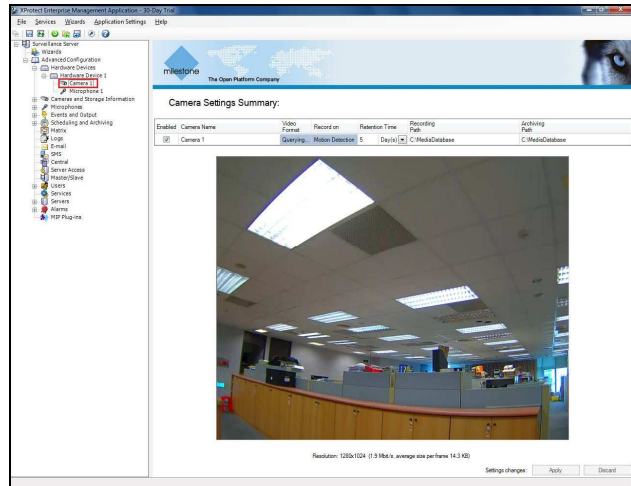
XProtect Enterprise Management Application - 30-Day Trial

File Services Wizards Application Settings Help

Surveillance Server
Wizards
Advanced Configuration
Hardware Devices
Hardware Device 1
Camera 1
Microphone 1
Cameras and Storage Information
Microphones
Events and Output
Scheduling and Archiving
Matrix
Logs
E-mail
SMS
Central
Server Access
Master/Slave
Users
Services
Servers
Alarms
MIP Plug-ins

milestone
The Open Platform Company

Camera Settings Summary:

| Enabled | Camera Name | Video Format | Record on | Retention Time | | Recording Path | Archiving Path |
|---|---|---|---|---|---|---|---|
| ☑ | Camera 1 | Querying... | Motion Detection | 5 | Day(s) | C:\MediaDatabase | C:\MediaDatabase |

Resolution: 1280x1024 (1.9 Mbit/s, average size per frame 14.3 KB)

Settings changes: Apply Discard